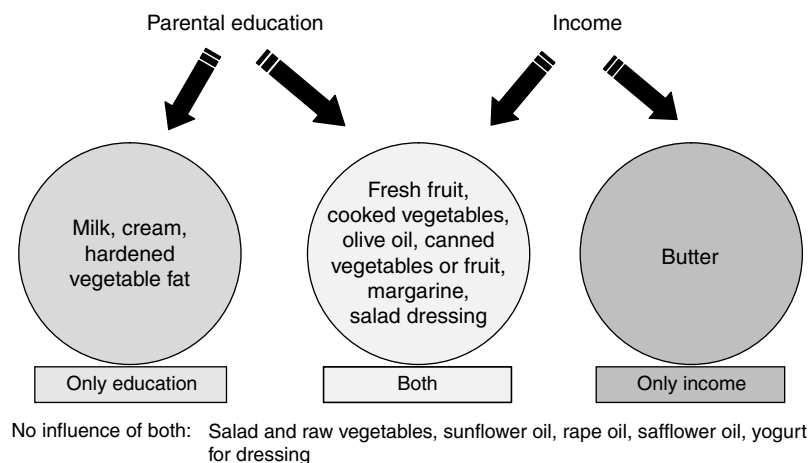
Parental education

Income

Milk, cream, hardened vegetable fat

Fresh fruit, cooked vegetables, olive oil, canned vegetables or fruit, margarine, salad dressing

Butter

Only education

Both

Only income

No influence of both: Salad and raw vegetables, sunflower oil, rape oil, safflower oil, yogurt for dressing